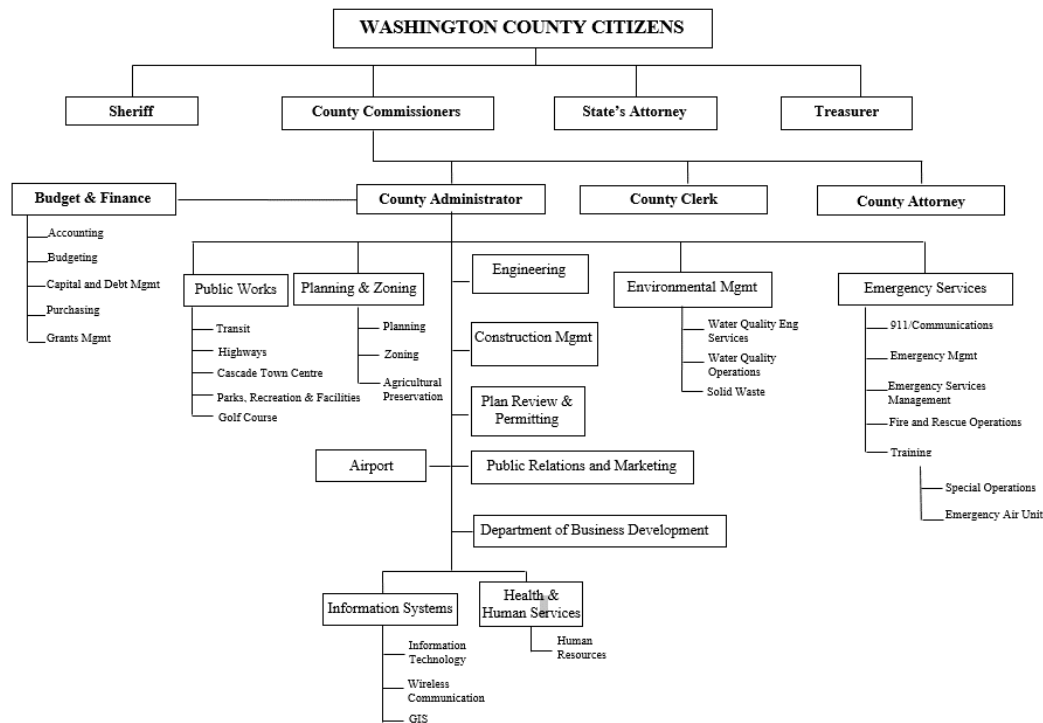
WASHINGTON COUNTY CITIZENS

Sheriff

County Commissioners

State's Attorney

Treasurer

Budget & Finance

Accounting

Budgeting

Capital and Debt Mgmt

Purchasing

Grants Mgmt

County Administrator

County Clerk

County Attorney

Public Works

Transit

Highways

Cascade Town Centre

Parks, Recreation & Facilities

Golf Course

Planning & Zoning

Planning

Zoning

Agricultural Preservation

Engineering

Construction Mgmt

Plan Review & Permitting

Environmental Mgmt

Water Quality Eng Services

Water Quality Operations

Solid Waste

Emergency Services

911/Communications

Emergency Mgmt

Emergency Services Management

Fire and Rescue Operations

Training

Special Operations

Emergency Air Unit

Airport

Public Relations and Marketing

Department of Business Development

Information Systems

Information Technology

Wireless Communication

GIS

Health & Human Services

Human Resources